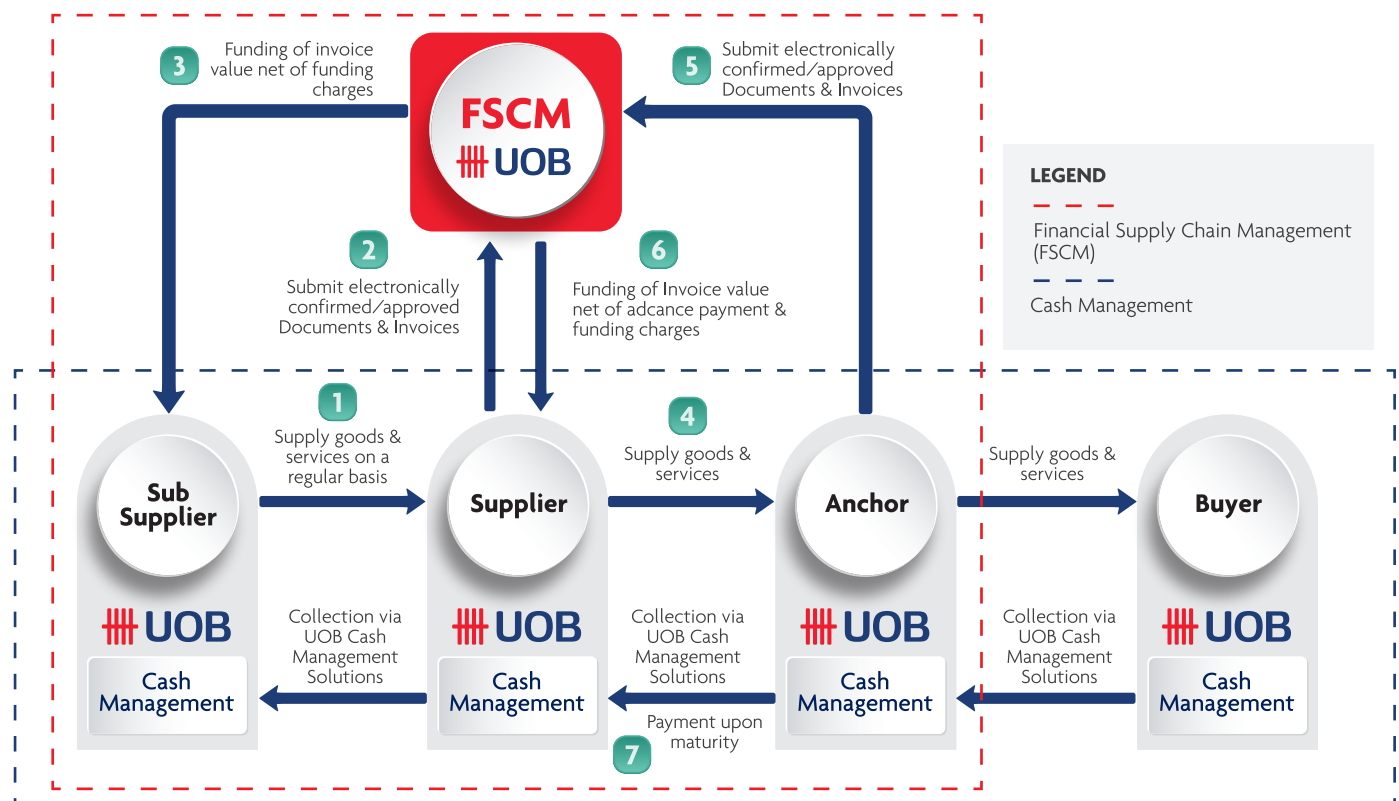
3 Funding of invoice value net of funding charges

FSCM

UOB

5 Submit electronically confirmed/approved Documents & Invoices

LEGEND

Financial Supply Chain Management (FSCM)

Cash Management

2 Submit electronically confirmed/approved Documents & Invoices

6 Funding of Invoice value net of adcance payment & funding charges

1 Supply goods & services on a regular basis

4 Supply goods & services

Supply goods & services

Sub Supplier

Supplier

Anchor

Buyer

UOB

Cash Management

Collection via UOB Cash Management Solutions

UOB

Cash Management

Collection via UOB Cash Management Solutions

UOB

Cash Management

Collection via UOB Cash Management Solutions

UOB

Cash Management

Payment upon maturity

7